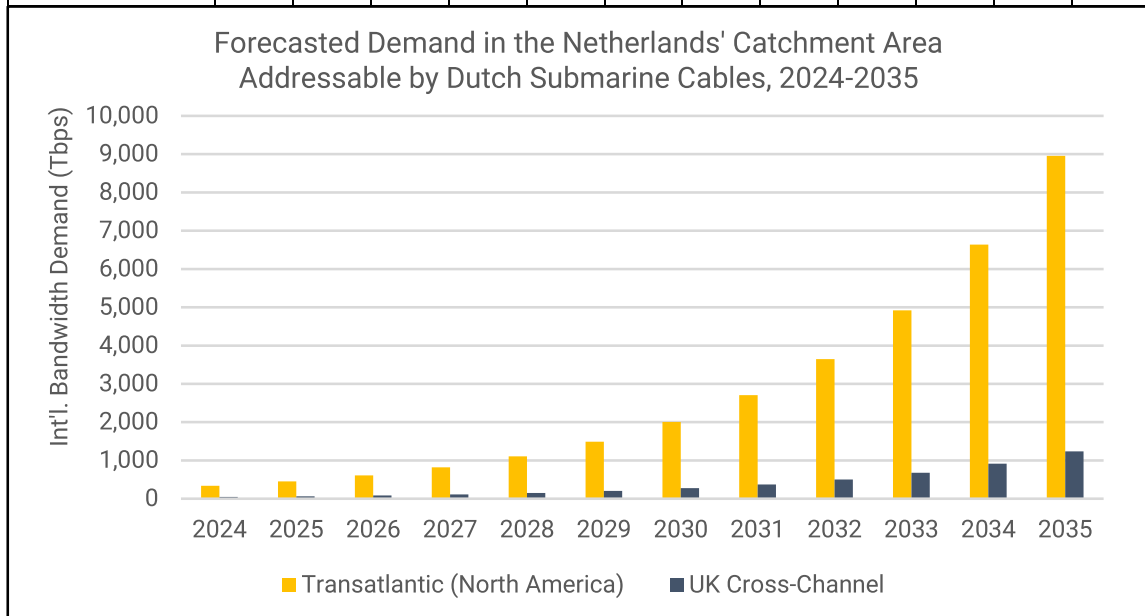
Forecasted Demand in the Netherlands' Catchment Area Addressable by Dutch Submarine Cables, 2024-2035

Int'l. Bandwidth Demand (Tbps)

10,000
9,000
8,000
7,000
6,000
5,000
4,000
3,000
2,000
1,000
0

2024 2025 2026 2027 2028 2029 2030 2031 2032 2033 2034 2035

Transatlantic (North America) UK Cross-Channel